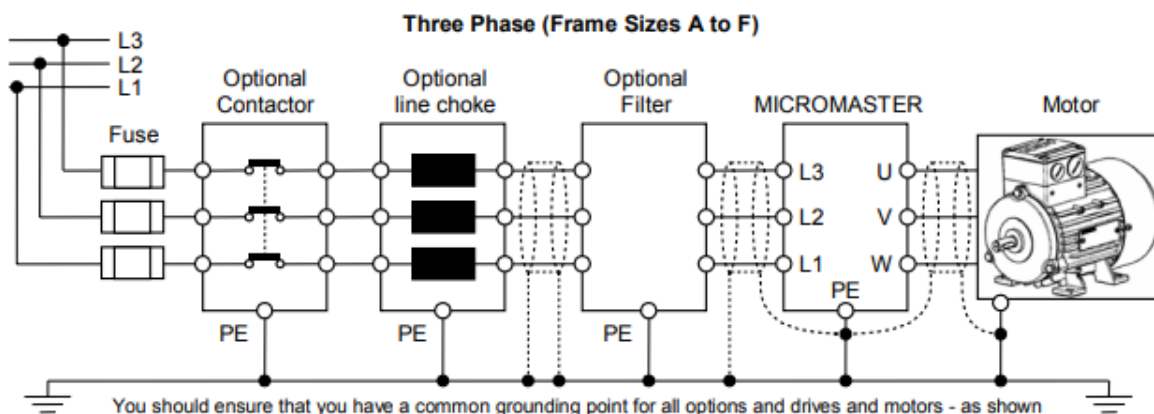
Three Phase (Frame Sizes A to F)

L3
L2
L1

Optional Contactor

Optional line choke

Optional Filter

MICROMASTER

Motor

Fuse

L3
L2
L1

U
V
W

PE

PE

PE

PE

You should ensure that you have a common grounding point for all options and drives and motors - as shown